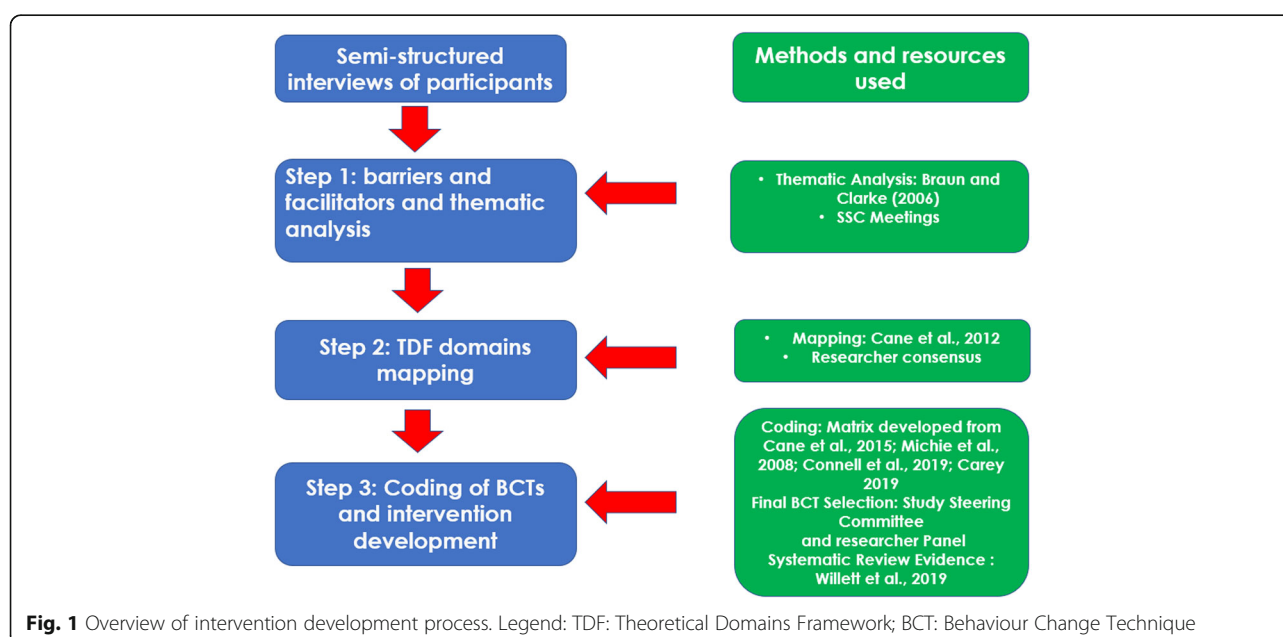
Semi-structured interviews of participants

Methods and resources used

Step 1: barriers and facilitators and thematic analysis

• Thematic Analysis: Braun and Clarke (2006)
• SSC Meetings

Step 2: TDF domains mapping

• Mapping: Cane et al., 2012
• Researcher consensus

Step 3: Coding of BCTs and intervention development

Coding: Matrix developed from Cane et al., 2015; Michie et al., 2008; Connell et al., 2019; Carey 2019
Final BCT Selection: Study Steering Committee
and researcher Panel
Systematic Review Evidence : Willett et al., 2019

**Fig. 1** Overview of intervention development process. Legend: TDF: Theoretical Domains Framework; BCT: Behaviour Change Technique